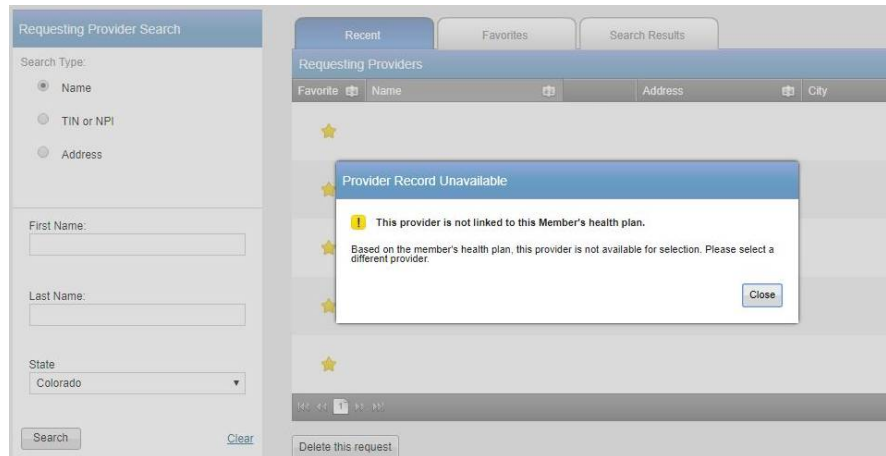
Requesting Provider Search

Search Type:

Name

TIN or NPI

Address

First Name:

Last Name:

State

Colorado

Search

Clear

Recent

Favorites

Search Results

Requesting Providers

| Favorite | Name | Address | City |
|---|---|---|---|

Provider Record Unavailable

! This provider is not linked to this Member's health plan.

Based on the member's health plan, this provider is not available for selection. Please select a different provider.

Close

1

Delete this request